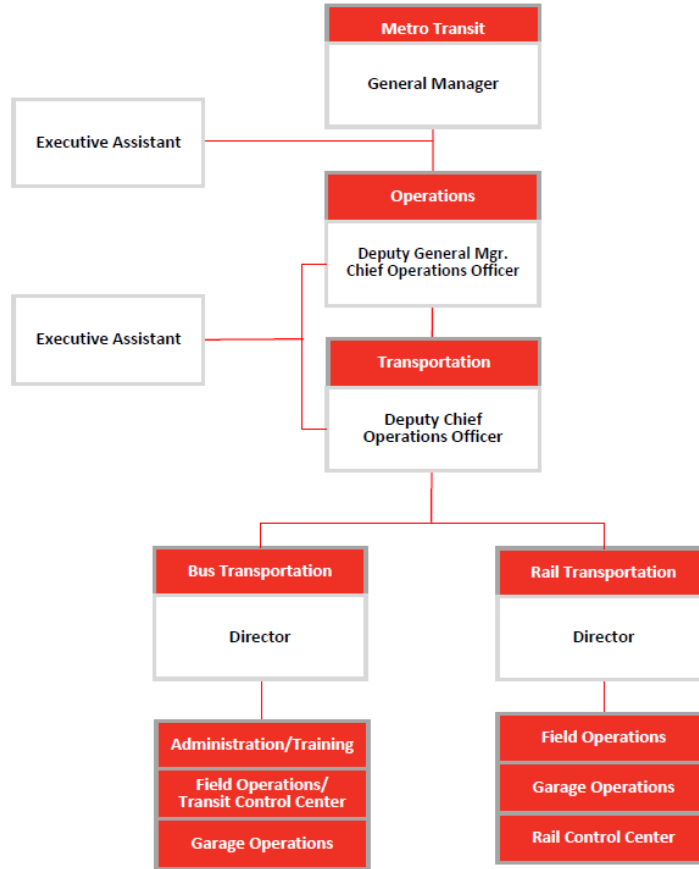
Metro Transit

General Manager

Executive Assistant

Operations

Deputy General Mgr. Chief Operations Officer

Executive Assistant

Transportation

Deputy Chief Operations Officer

Bus Transportation

Director

Rail Transportation

Director

Administration/Training

Field Operations/ Transit Control Center

Garage Operations

Field Operations

Garage Operations

Rail Control Center